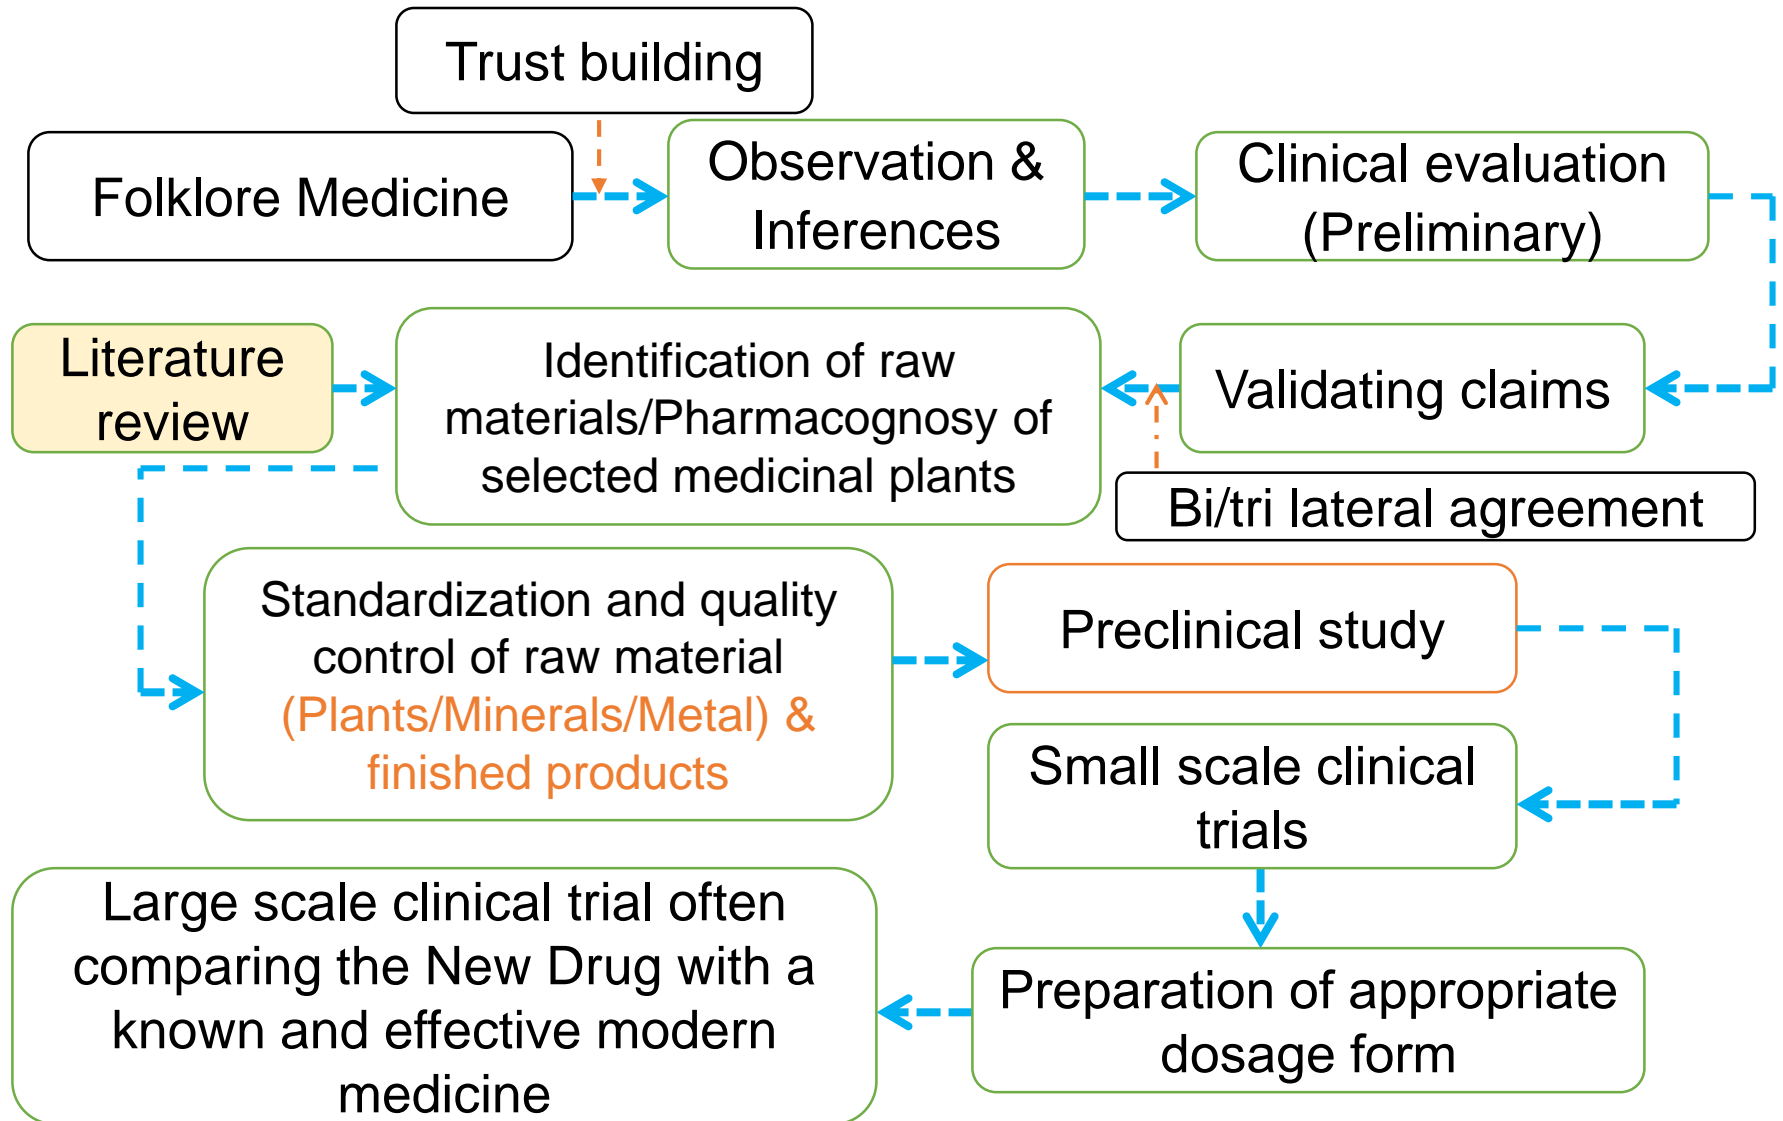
Trust building

Folklore Medicine

Observation & Inferences

Clinical evaluation (Preliminary)

Literature review

Identification of raw materials/Pharmacognosy of selected medicinal plants

Validating claims

Bi/tri lateral agreement

Standardization and quality control of raw material (Plants/Minerals/Metal) & finished products

Preclinical study

Small scale clinical trials

Large scale clinical trial often comparing the New Drug with a known and effective modern medicine

Preparation of appropriate dosage form